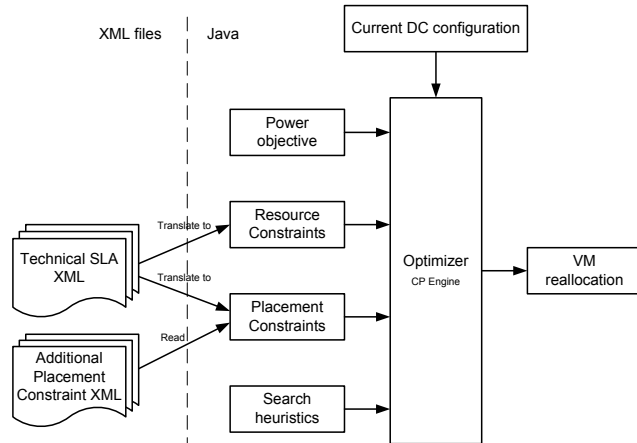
XML files

Java

Current DC configuration

Power objective

Translate to

Resource Constraints

Technical SLA XML

Translate to

Optimizer
CP Engine

VM reallocation

Placement Constraints

Read

Additional Placement Constraint XML

Search heuristics